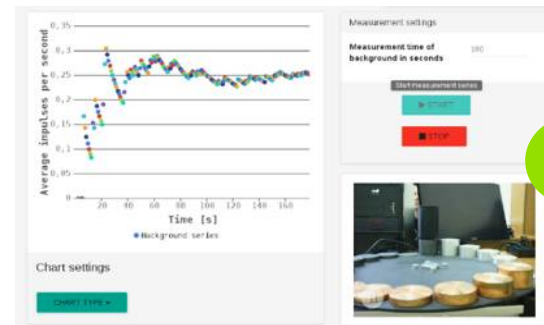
0,35
0,3
0,25
0,2
0,15
0,1
0,05
0
Average impulses per second
20
40
60
80
100
120
140
160
Time [s]
Background series

Chart settings

CHART TYPE ▾

Measurement settings

Measurement time of background in seconds

180

Start measurement series

▶ START

■ STOP